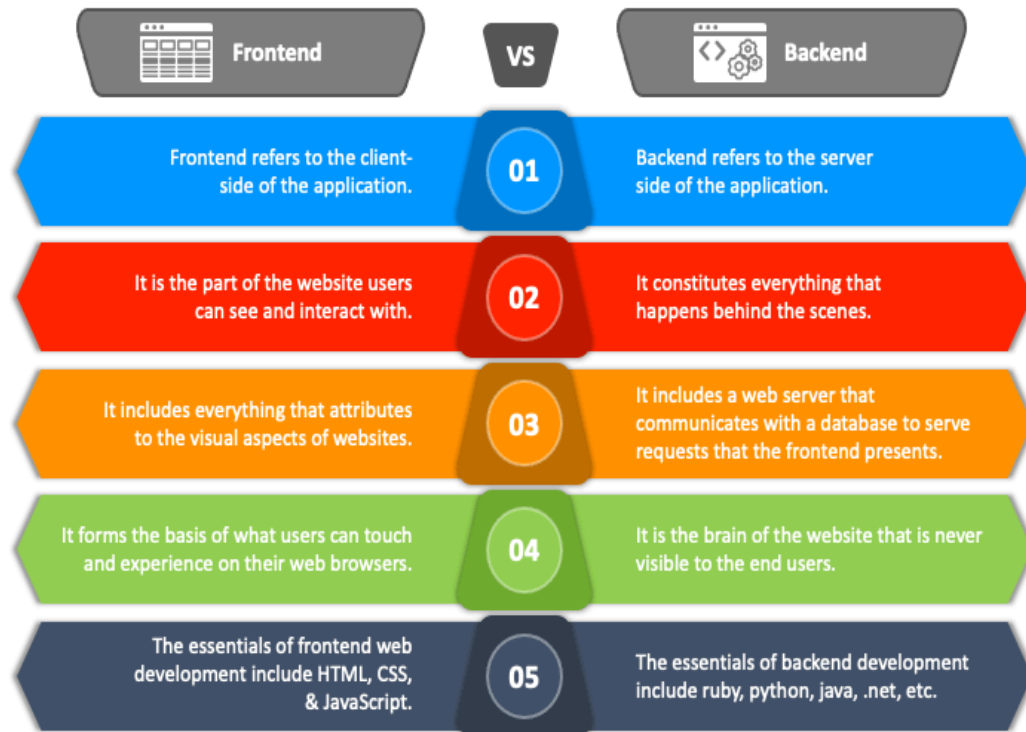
Frontend

VS

Backend

Frontend refers to the client-side of the application.

01

Backend refers to the server side of the application.

It is the part of the website users can see and interact with.

02

It constitutes everything that happens behind the scenes.

It includes everything that attributes to the visual aspects of websites.

03

It includes a web server that communicates with a database to serve requests that the frontend presents.

It forms the basis of what users can touch and experience on their web browsers.

04

It is the brain of the website that is never visible to the end users.

The essentials of frontend web development include HTML, CSS, & JavaScript.

05

The essentials of backend development include ruby, python, java, .net, etc.